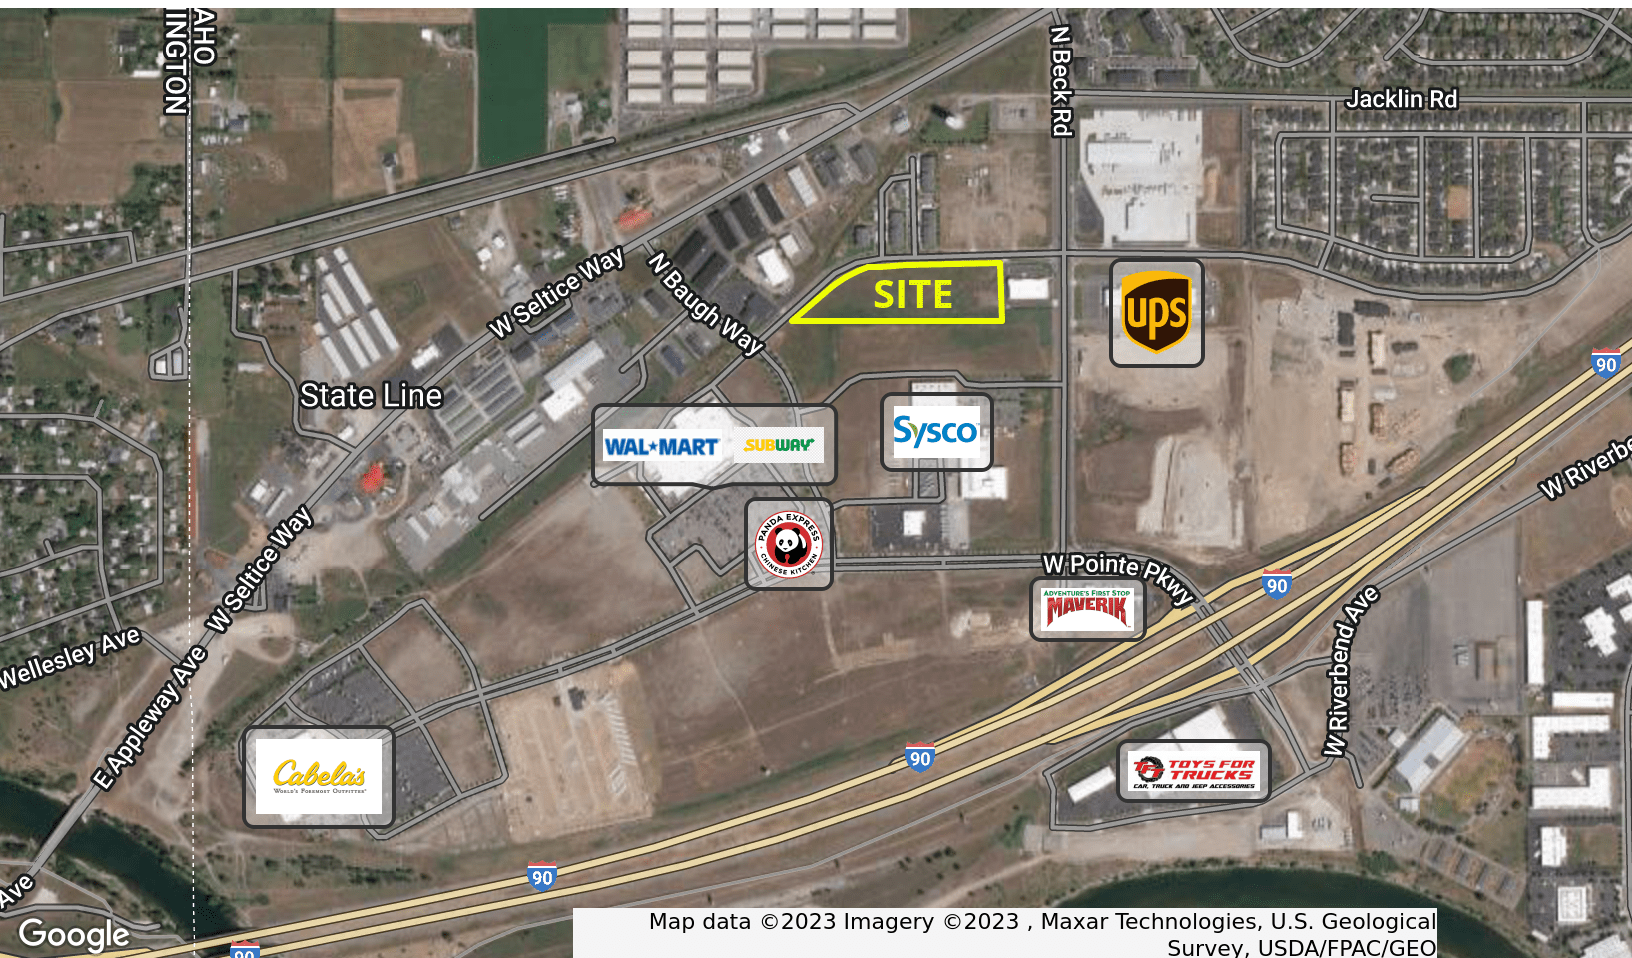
AHO
INGTON

N Beck Rd

Jacklin Rd

W Seltice Way

N Baugh Way

SITE

ups

90

State Line

WAL★MART

SUBWAY

Sysco

W Riverbe

PANDA EXPRESS
CHINESE KITCHEN

W Pointe Pkwy

90

ADVENTURE'S FIRST STOP
MAVERIK

W Seltice Way

Wellesley Ave

E Appleway Ave

W Riverbend Ave

Cabela's
World's Foremost Outfitter

90

TOYS FOR TRUCKS
CAR, TRUCK AND JEEP ACCESSORIES

90

Ave

Google

90

Map data ©2023 Imagery ©2023 , Maxar Technologies, U.S. Geological Survey, USDA/FPAC/GEO